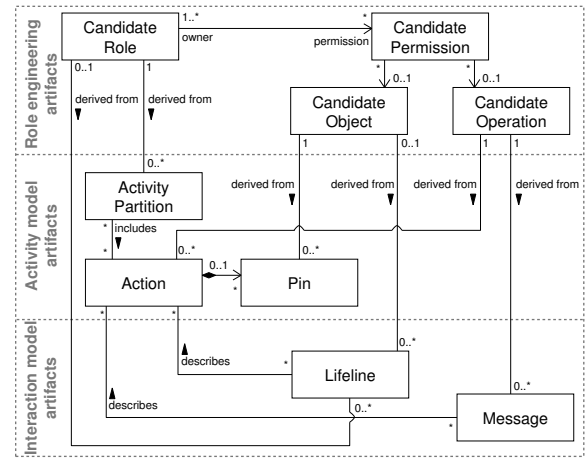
Role engineering artifacts

Candidate Role

1..*

owner

permission

*

Candidate Permission

0..1

1

derived from

derived from

*

0..1

*

0..1

Candidate Object

Candidate Operation

1

0..1

1

1

Activity model artifacts

0..*

Activity Partition

derived from

derived from

derived from

derived from

*

includes

*

0..*

0..*

Action

0..1

*

Pin

Interaction model artifacts

*

*

describes

0..*

*

Lifeline

describes

0..*

0..*

*

Message